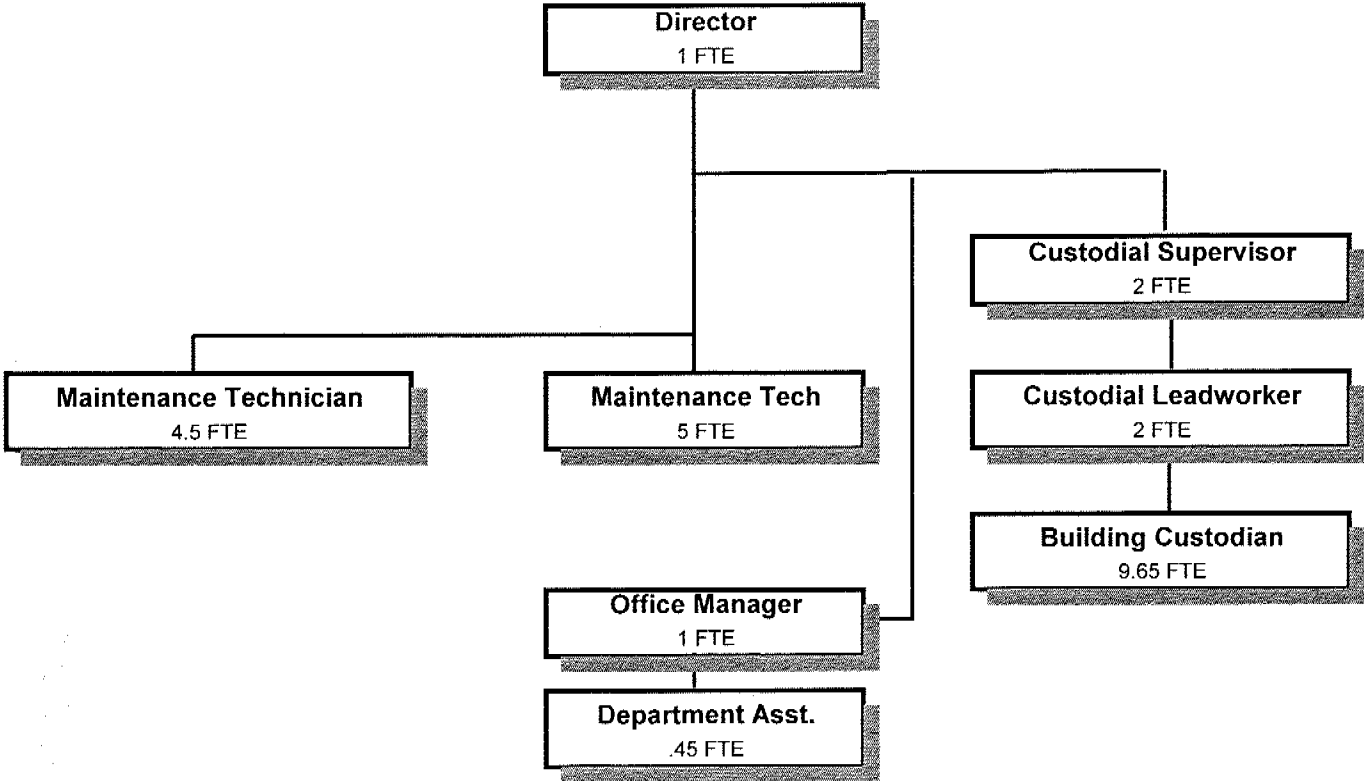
Director
1 FTE

Custodial Supervisor
2 FTE

Maintenance Technician
4.5 FTE

Maintenance Tech
5 FTE

Custodial Leadworker
2 FTE

Building Custodian
9.65 FTE

Office Manager
1 FTE

Department Asst.
.45 FTE